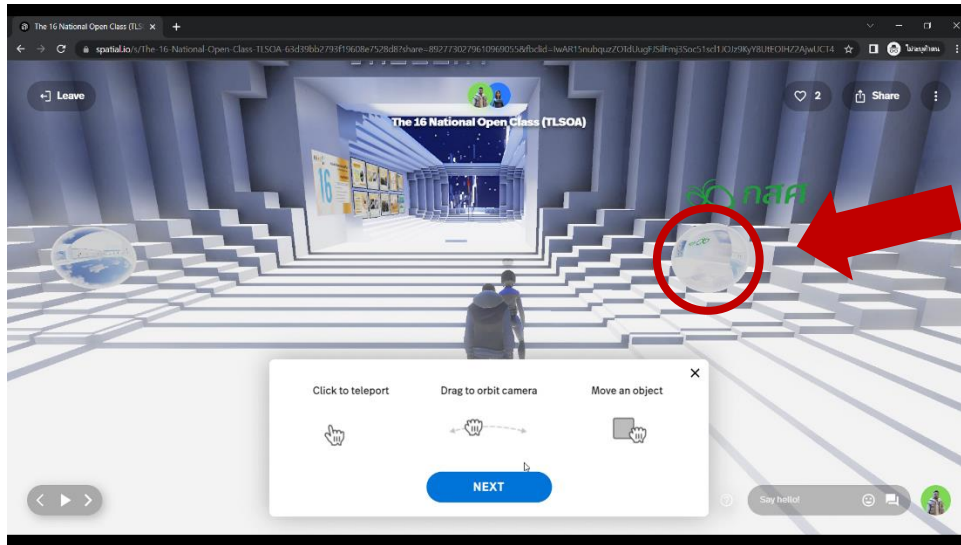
The 16 National Open Class (TL ×

spatial.io/s/The-16-National-Open-Class-TLSOA-63d39bb2793f19608e7528d8?share=8927730279610969055&fbclid=IwAR15nubquzZOTdUugF5iIFmj35oc51scl1JOJz9Ky8UtFOIHZ2AjwUC14

ไม่ลงชื่อเข้าใช้

Leave

The 16 National Open Class (TLSOA)

2

Share

กสศ

Click to teleport

Drag to orbit camera

Move an object

NEXT

Say hello!